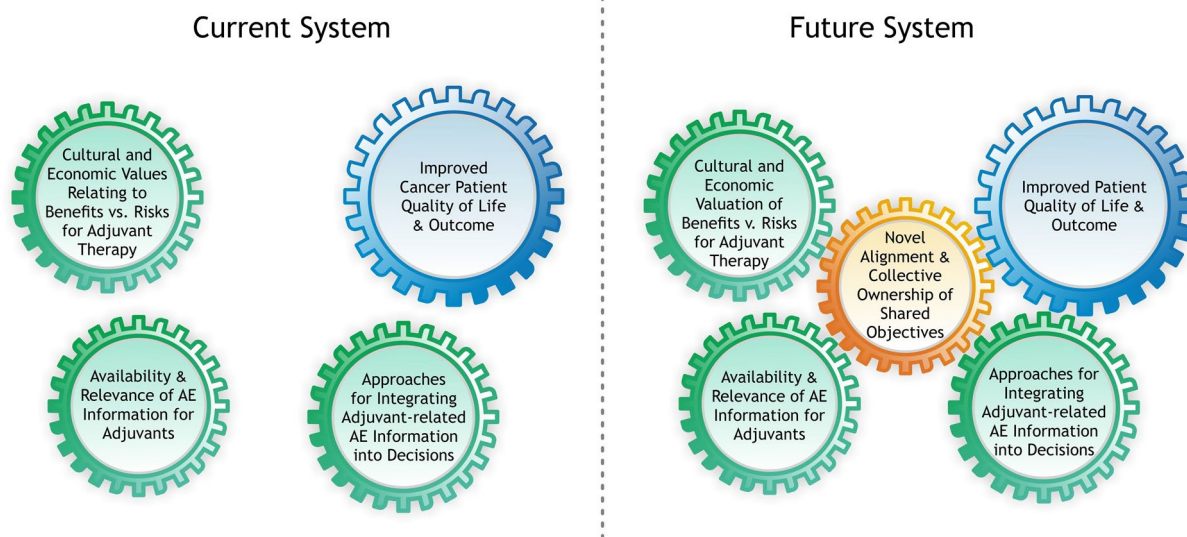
Current System

Cultural and Economic Values Relating to Benefits vs. Risks for Adjuvant Therapy

Improved Cancer Patient Quality of Life & Outcome

Availability & Relevance of AE Information for Adjuvants

Approaches for Integrating Adjuvant-related AE Information into Decisions

Future System

Cultural and Economic Valuation of Benefits v. Risks for Adjuvant Therapy

Improved Patient Quality of Life & Outcome

Novel Alignment & Collective Ownership of Shared Objectives

Availability & Relevance of AE Information for Adjuvants

Approaches for Integrating Adjuvant-related AE Information into Decisions